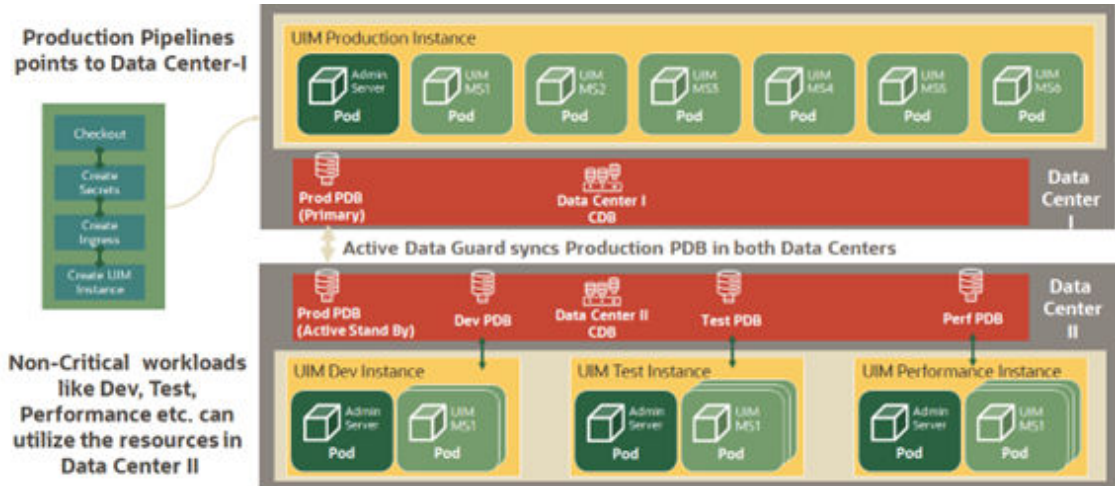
Production Pipelines points to Data Center-I

Checkout

Create Secrets

Create Ingress

Create UIM Instance

UIM Production Instance

Admin Server
Pod

UIM MS1
Pod

UIM MS2
Pod

UIM MS3
Pod

UIM MS4
Pod

UIM MS5
Pod

UIM MS6
Pod

Prod PDB (Primary)

Data Center I CDB

Data Center I

Active Data Guard syncs Production PDB in both Data Centers

Prod PDB (Active Stand By)

Dev PDB

Data Center II CDB

Test PDB

Perf PDB

Data Center II

Non-Critical workloads like Dev, Test, Performance etc. can utilize the resources in Data Center II

UIM Dev Instance

Admin Server
Pod

UIM MS1
Pod

UIM Test Instance

Admin Server
Pod

UIM MS1
Pod

UIM Performance Instance

Admin Server
Pod

UIM MS1
Pod